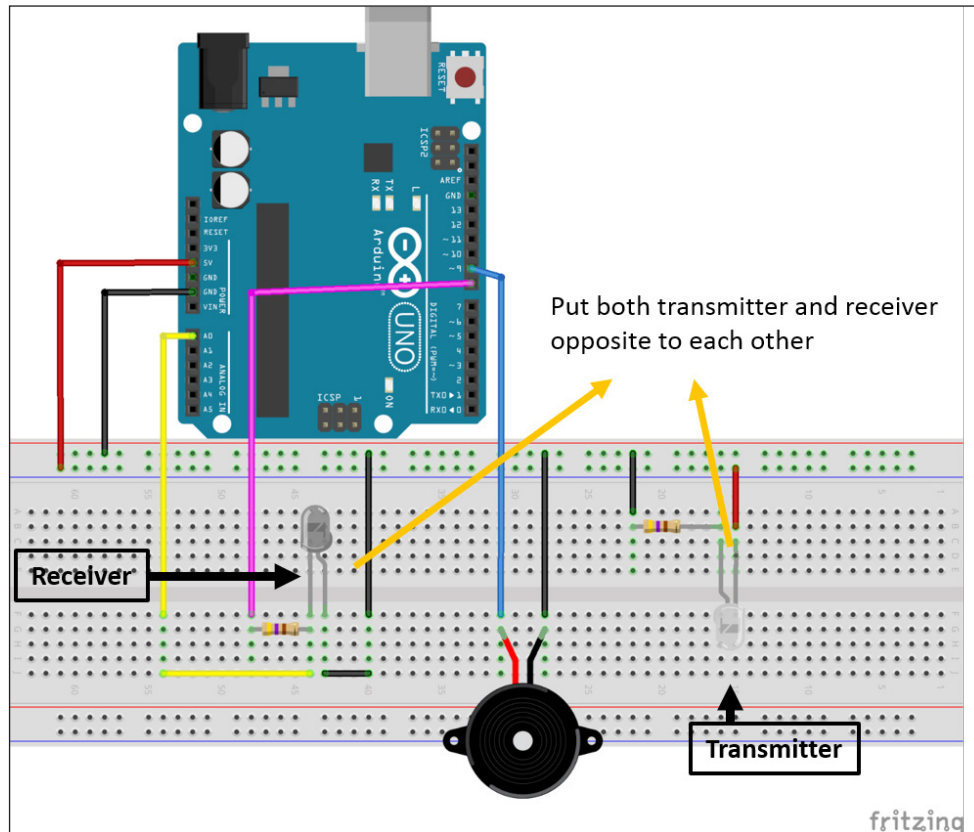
RESET
ICSP2
AREF
GND
13
12
~11
~10
~9
8
7
~6
~5
4
~3
2
TX▶1
RX◀0
DIGITAL (PWM=~)
L
TX
RX
Arduino
UNO
ON
ICSP
IOREF
RESET
3V3
5V
GND
GND
VIN
POWER
A0
A1
A2
A3
A4
A5
ANALOG IN

Put both transmitter and receiver opposite to each other

Receiver

Transmitter

60
55
50
45
40
35
30
25
20
15
10
5
1
A
B
C
D
E
F
G
H
I
J

fritzing